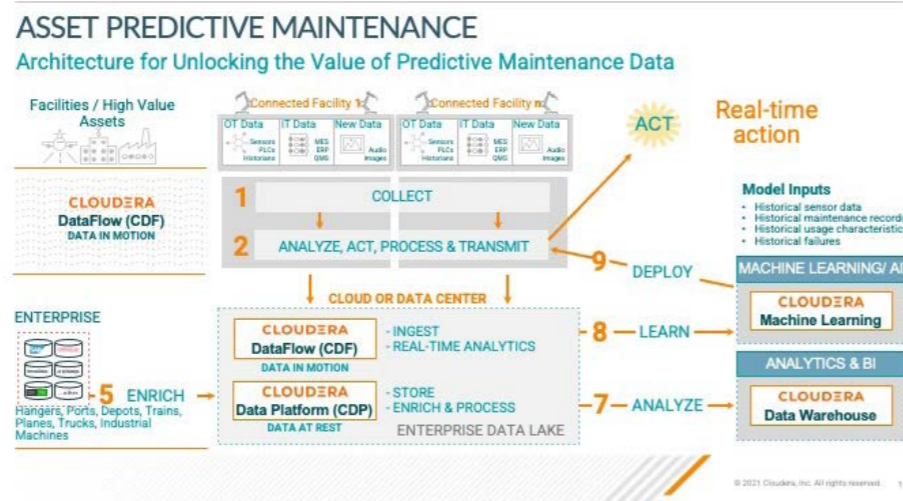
ASSET PREDICTIVE MAINTENANCE

Architecture for Unlocking the Value of Predictive Maintenance Data

Facilities / High Value Assets

CLOUDERA
DataFlow (CDF)
DATA IN MOTION

Connected Facility 1

OT Data
Sensors
PLCs
Historians

IT Data
MES
ERP
QMS

New Data
Audio
Images

Connected Facility n

OT Data
Sensors
PLCs
Historians

IT Data
MES
ERP
QMS

New Data
Audio
Images

1 COLLECT

2 ANALYZE, ACT, PROCESS & TRANSMIT

ACT

Real-time action

Model Inputs
• Historical sensor data
• Historical maintenance record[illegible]
• Historical usage characteristic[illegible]
• Historical failures

9 DEPLOY

MACHINE LEARNING/ A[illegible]

CLOUDERA
Machine Learning

CLOUD OR DATA CENTER

ENTERPRISE

5 ENRICH

Hangers, Ports, Depots, Trains, Planes, Trucks, Industrial Machines

CLOUDERA
DataFlow (CDF)
DATA IN MOTION

- INGEST
- REAL-TIME ANALYTICS

8 LEARN

ANALYTICS & BI

CLOUDERA
Data Platform (CDP)
DATA AT REST

- STORE
- ENRICH & PROCESS

ENTERPRISE DATA LAKE

7 ANALYZE

CLOUDERA
Data Warehouse

© 2021 Cloudera, Inc. All rights reserved. 1